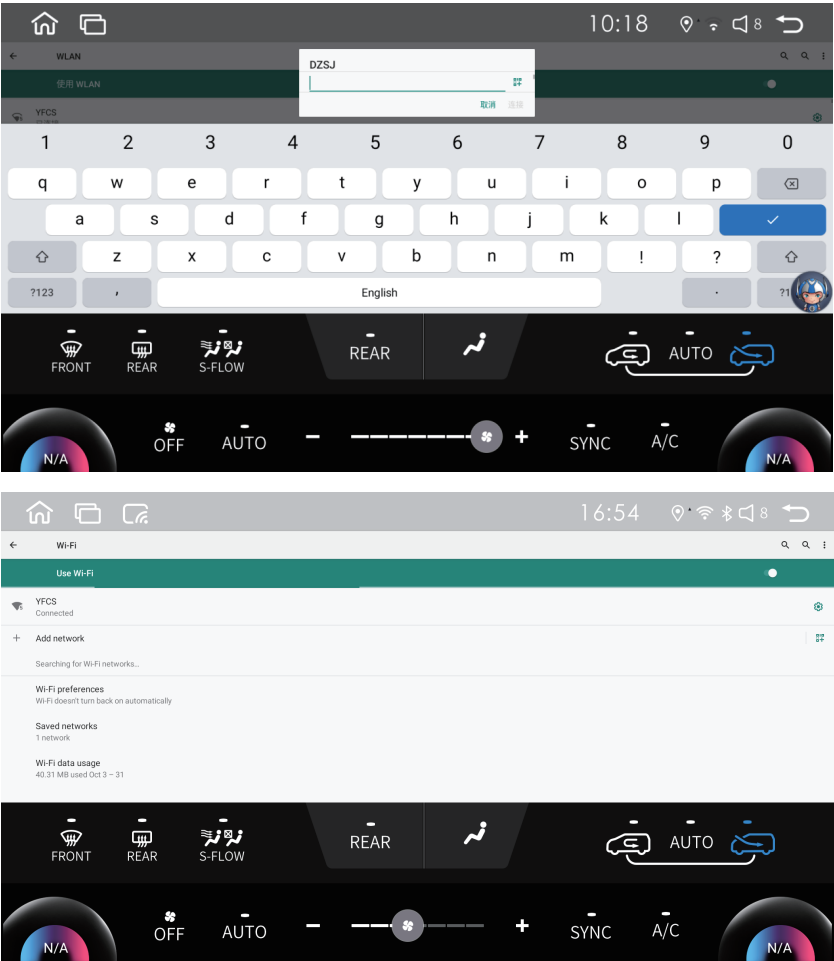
10:18 8

WLAN

使用 WLAN

YFCS

DZSJ

取消 连接

1 2 3 4 5 6 7 8 9 0

q w e r t y u i o p

a s d f g h j k l

z x c v b n m ! ?

?123 , English . ?1

FRONT REAR S-FLOW REAR AUTO

N/A OFF AUTO − + SYNC A/C N/A

16:54 8

Wi-Fi

Use Wi-Fi

YFCS
Connected

Add network

Searching for Wi-Fi networks...

Wi-Fi preferences
Wi-Fi doesn't turn back on automatically

Saved networks
1 network

Wi-Fi data usage
40.31 MB used Oct 3 – 31

FRONT REAR S-FLOW REAR AUTO

N/A OFF AUTO − + SYNC A/C N/A